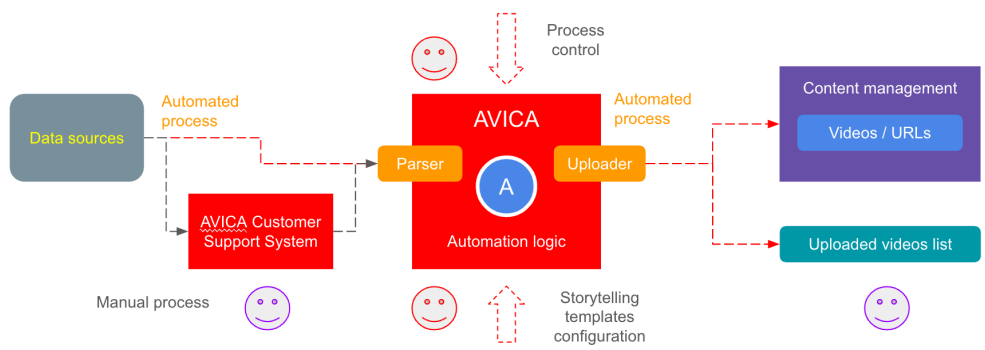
Process control

Automated process

Data sources

AVICA

Parser

A

Uploader

Automated process

Content management

Videos / URLs

AVICA Customer Support System

Automation logic

Uploaded videos list

Manual process

Storytelling templates configuration